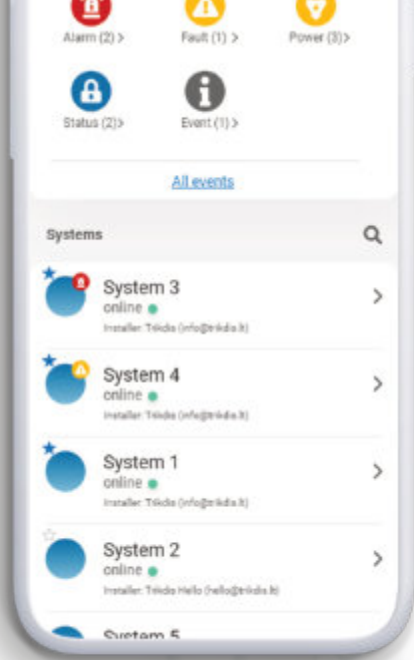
Alarm (2) >
Fault (1) >
Power (3) >
Status (2) >
Event (1) >

All events

Systems

System 3
online
Installer: Trikdis (info@trikdis.lt)

System 4
online
Installer: Trikdis (info@trikdis.lt)

System 1
online
Installer: Trikdis (info@trikdis.lt)

System 2
online
Installer: Trikdis Hello (hello@trikdis.lt)

System 5